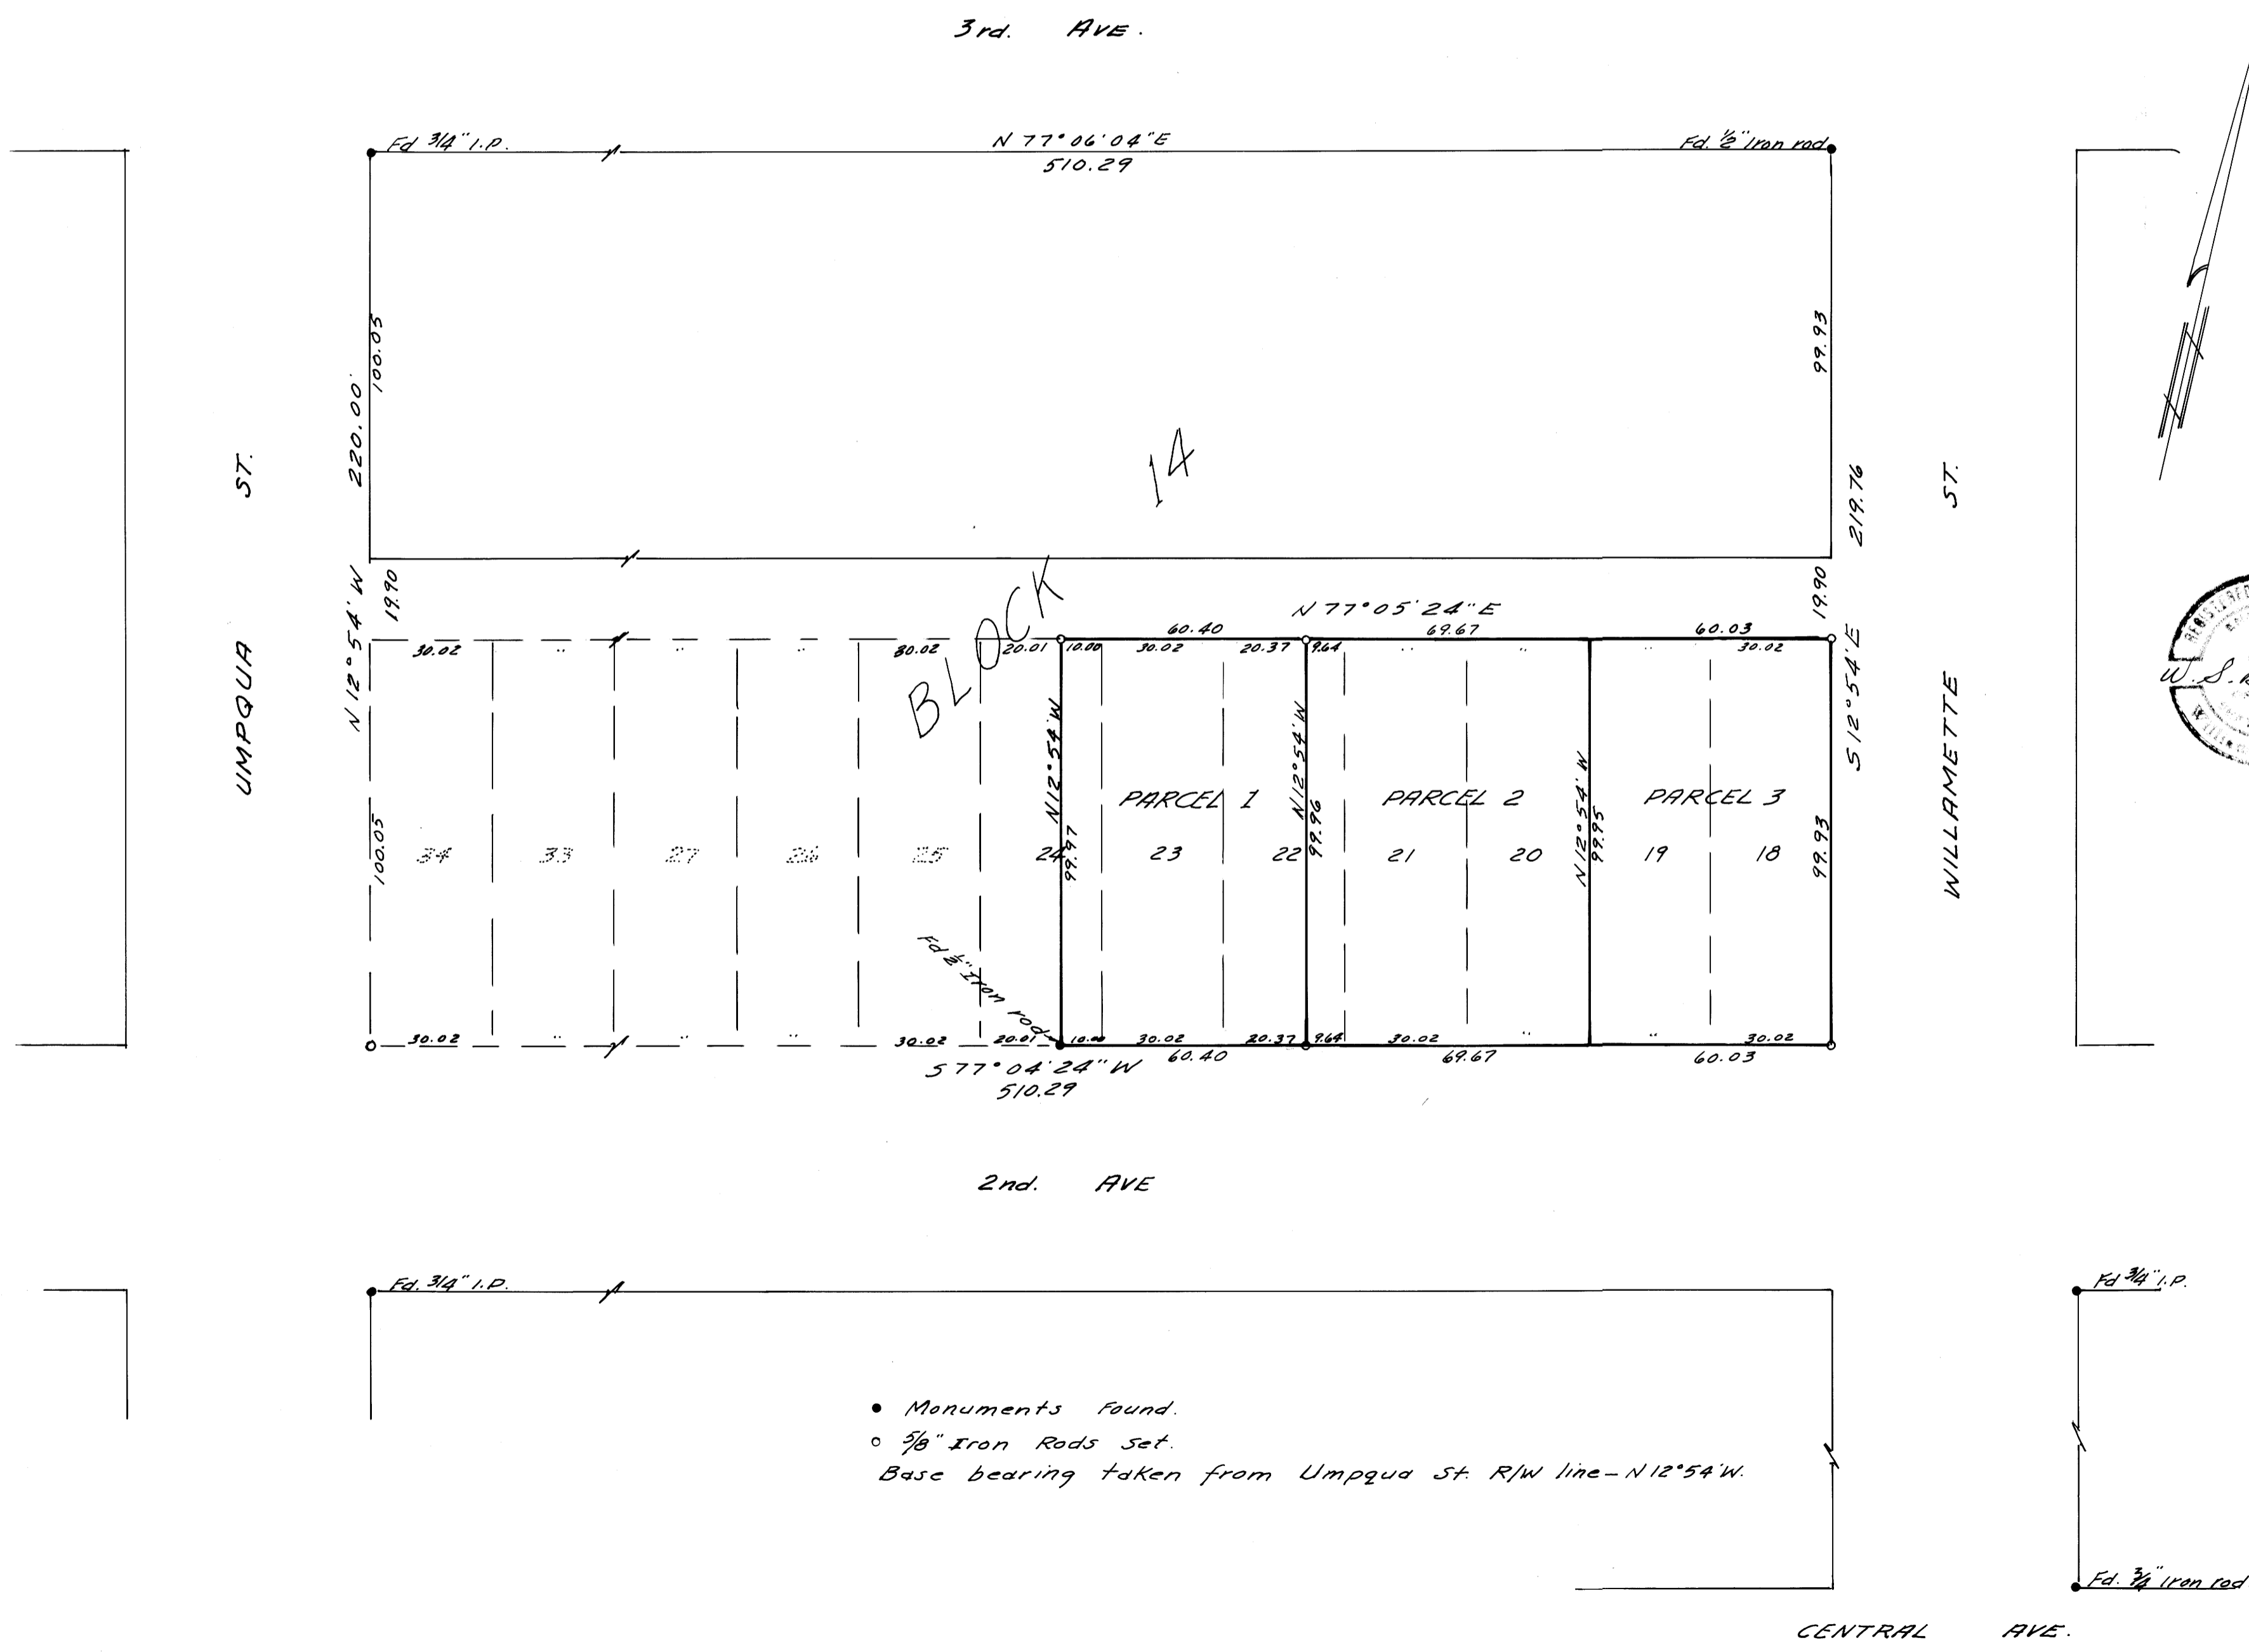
3rd. AVE.

Fd 3/4" I.P.

N 77°06'04"E
510.29

Fd. ½" Iron rod

UMPQUA ST.

220.00'

100.03

99.93

219.76

WILLAMETTE ST.

BLOCK 14

19.90

19.90

N 12°54'W

N 77°05'24"E

60.40

69.67

60.03

30.02

..

..

..

30.02

20.01

10.00

30.02

20.37

9.64

..

..

..

30.02

S12°54'E

N12°54'W

N12°54'W

N12°54'W

PARCEL 1

PARCEL 2

PARCEL 3

100.05

34

33

27

26

25

24

99.97

23

22

99.96

21

20

99.95

19

18

99.93

Fd ½" Iron rod

30.02

..

..

..

30.02

20.01

10.00

30.02

20.37

9.64

30.02

..

..

30.02

S77°04'24"W
510.29

60.40

69.67

60.03

2nd. AVE

Fd. 3/4" I.P.

Fd 3/4" I.P.

• Monuments Found.
○ 5/8" Iron Rods Set.
Base bearing taken from Umpqua St. R/W line – N12°54'W.

Fd. 3/4" Iron rod

CENTRAL AVE.

W. S. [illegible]